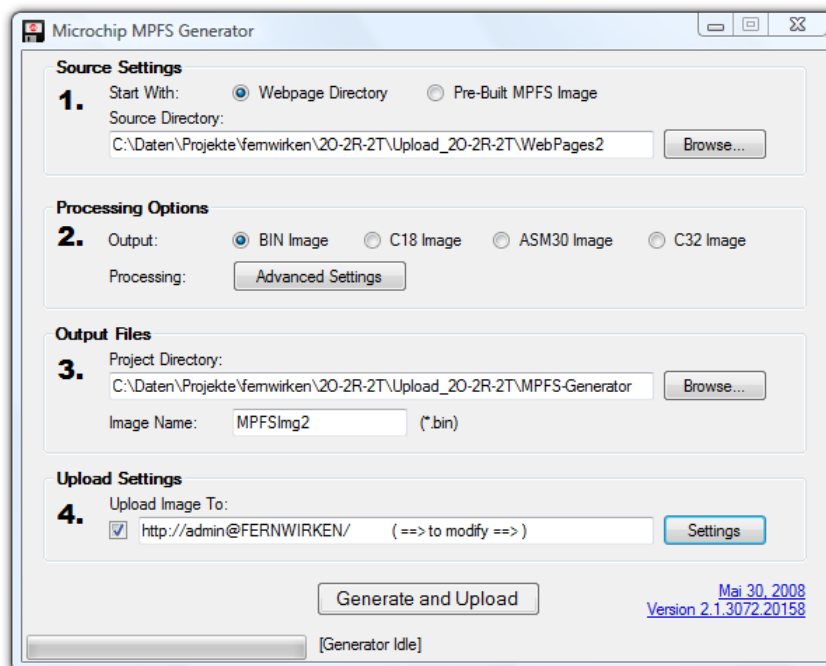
Microchip MPFS Generator

Source Settings
1.
Start With: Webpage Directory Pre-Built MPFS Image
Source Directory:
C:\Daten\Projekte\fernwirken\2O-2R-2T\Upload_2O-2R-2T\WebPages2
Browse...

Processing Options
2.
Output: BIN Image C18 Image ASM30 Image C32 Image
Processing: Advanced Settings

Output Files
3.
Project Directory:
C:\Daten\Projekte\fernwirken\2O-2R-2T\Upload_2O-2R-2T\MPFS-Generator
Browse...
Image Name: MPFSImg2 (*.bin)

Upload Settings
4.
Upload Image To:
http://admin@FERNWIRKEN/ ( ==> to modify ==> )
Settings

Generate and Upload

Mai 30, 2008
Version 2.1.3072.20158

[Generator Idle]